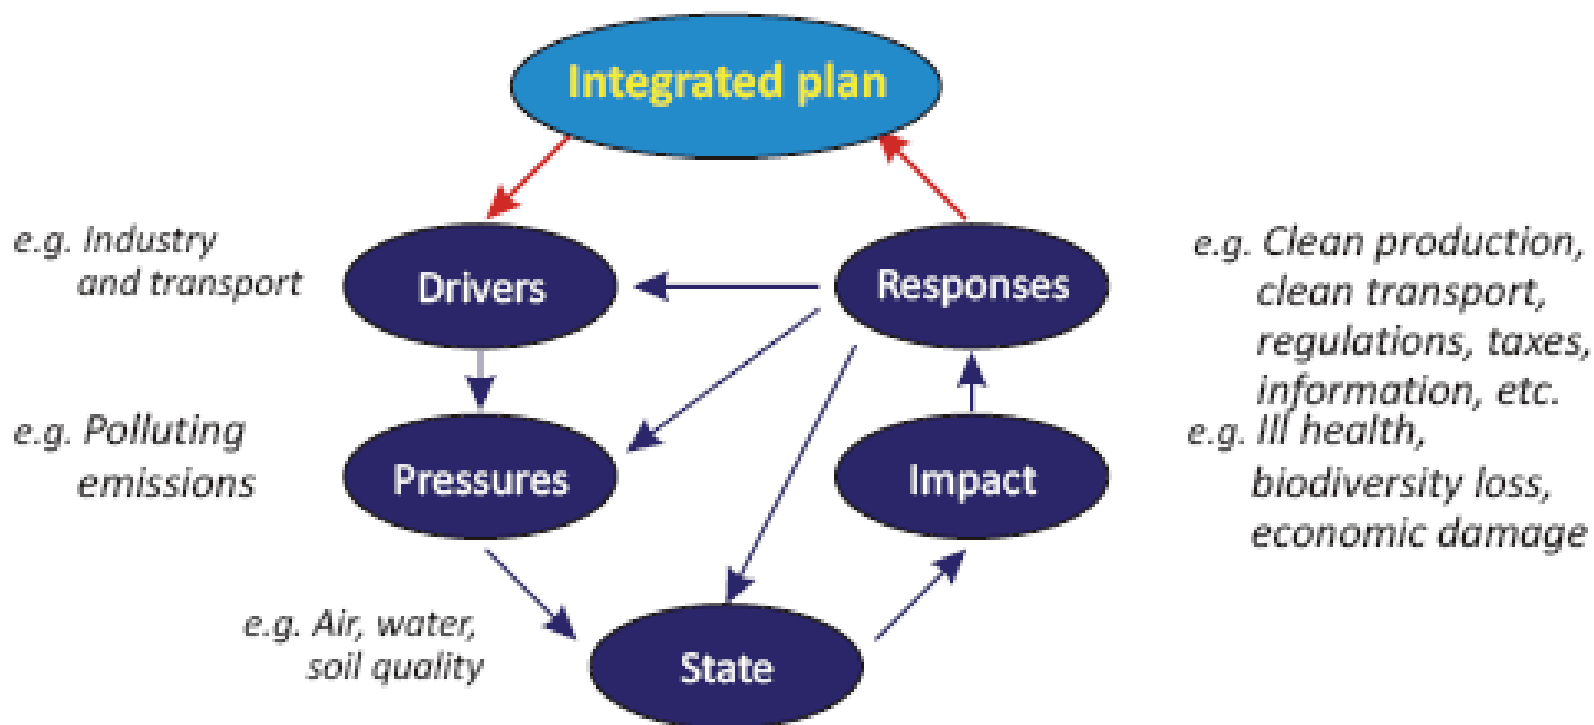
Integrated plan

e.g. Industry and transport

Drivers

Responses

e.g. Clean production, clean transport, regulations, taxes, information, etc.

e.g. Polluting emissions

Pressures

Impact

e.g. Ill health, biodiversity loss, economic damage

e.g. Air, water, soil quality

State